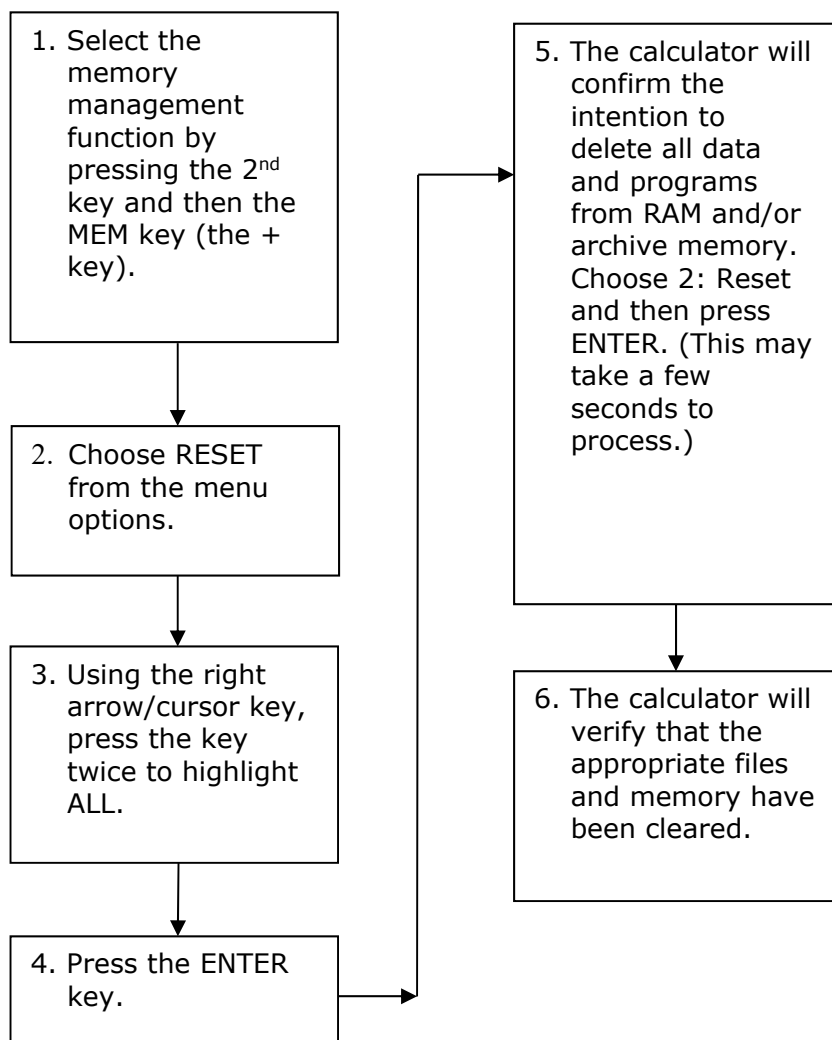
1. Select the memory management function by pressing the 2$^{nd}$ key and then the MEM key (the + key).

2. Choose RESET from the menu options.

3. Using the right arrow/cursor key, press the key twice to highlight ALL.

4. Press the ENTER key.

5. The calculator will confirm the intention to delete all data and programs from RAM and/or archive memory. Choose 2: Reset and then press ENTER. (This may take a few seconds to process.)

6. The calculator will verify that the appropriate files and memory have been cleared.